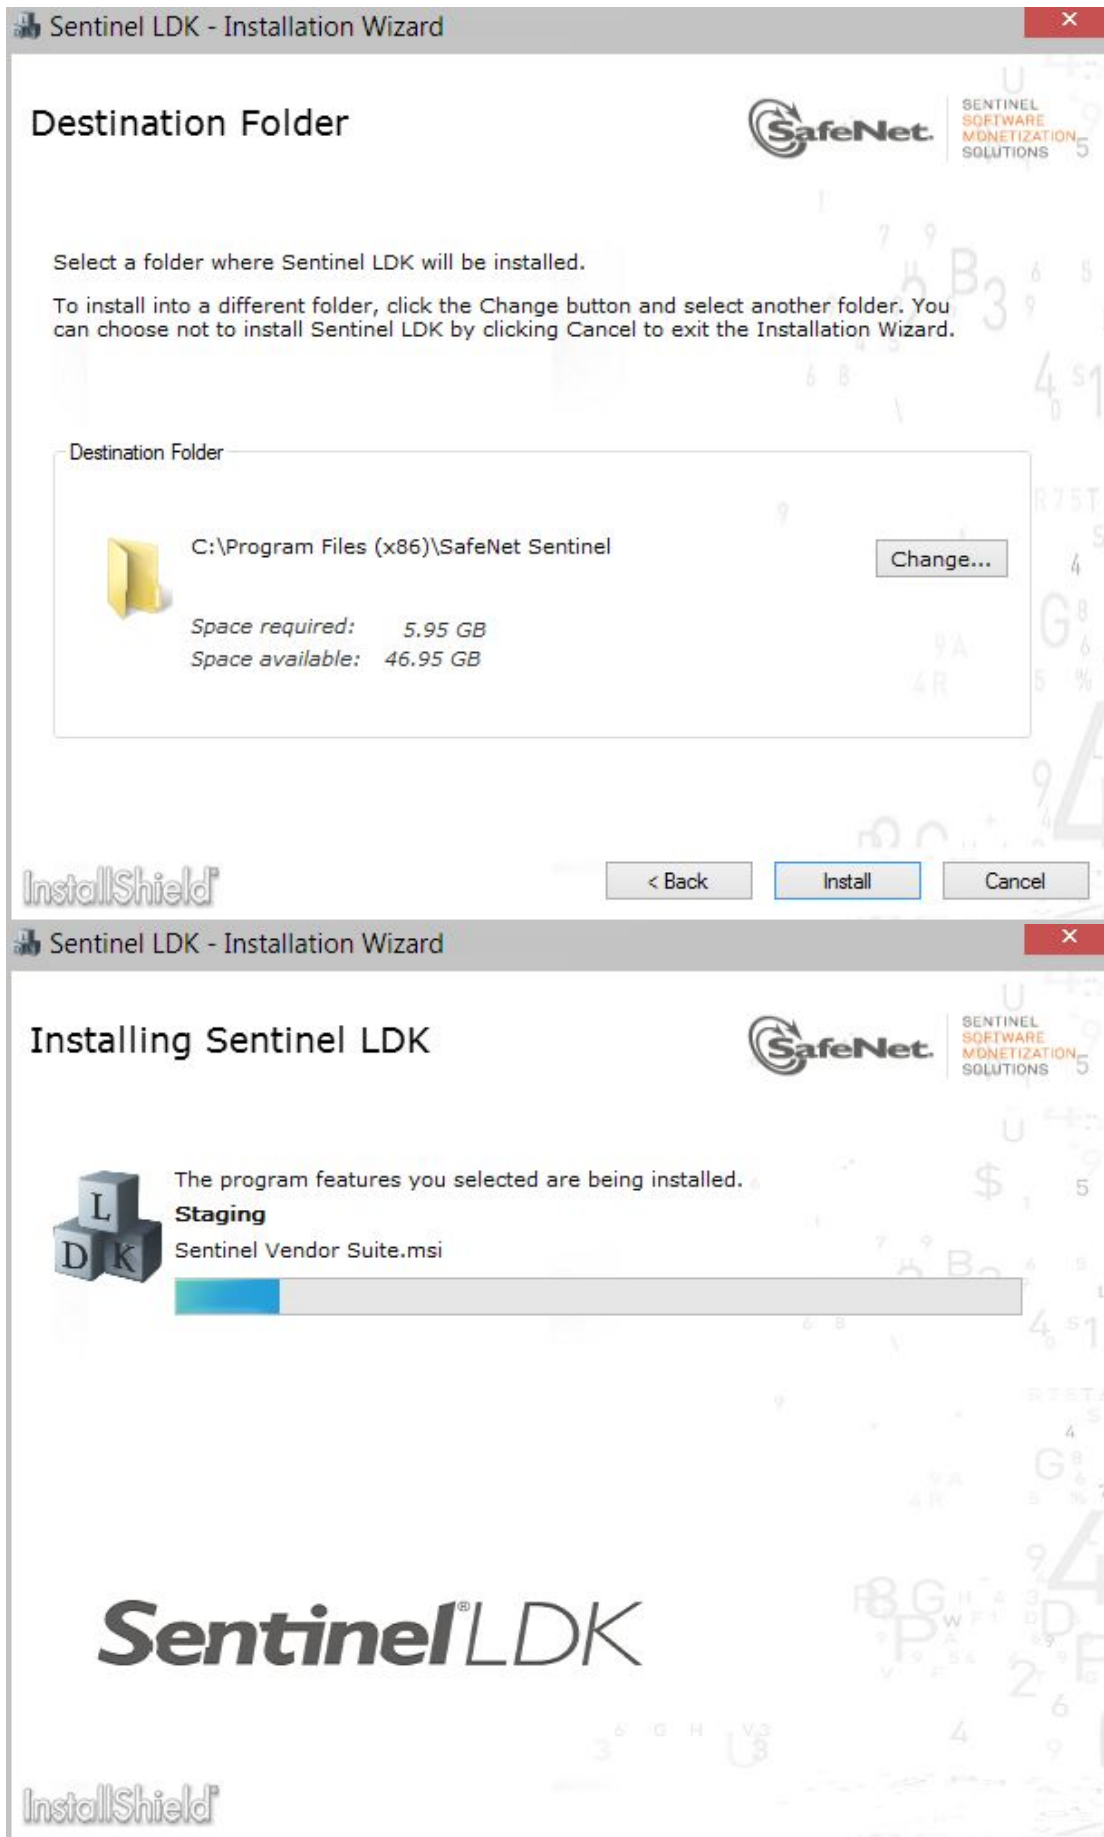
Sentinel LDK - Installation Wizard

Destination Folder

SafeNet.

SENTINEL
SOFTWARE
MONETIZATION
SOLUTIONS

Select a folder where Sentinel LDK will be installed.

To install into a different folder, click the Change button and select another folder. You can choose not to install Sentinel LDK by clicking Cancel to exit the Installation Wizard.

Destination Folder

C:\Program Files (x86)\SafeNet Sentinel

Change...

Space required: 5.95 GB
Space available: 46.95 GB

InstallShield

< Back
Install
Cancel

Sentinel LDK - Installation Wizard

Installing Sentinel LDK

SafeNet.

SENTINEL
SOFTWARE
MONETIZATION
SOLUTIONS

L
D K

The program features you selected are being installed.

Staging

Sentinel Vendor Suite.msi

Sentinel® LDK

InstallShield